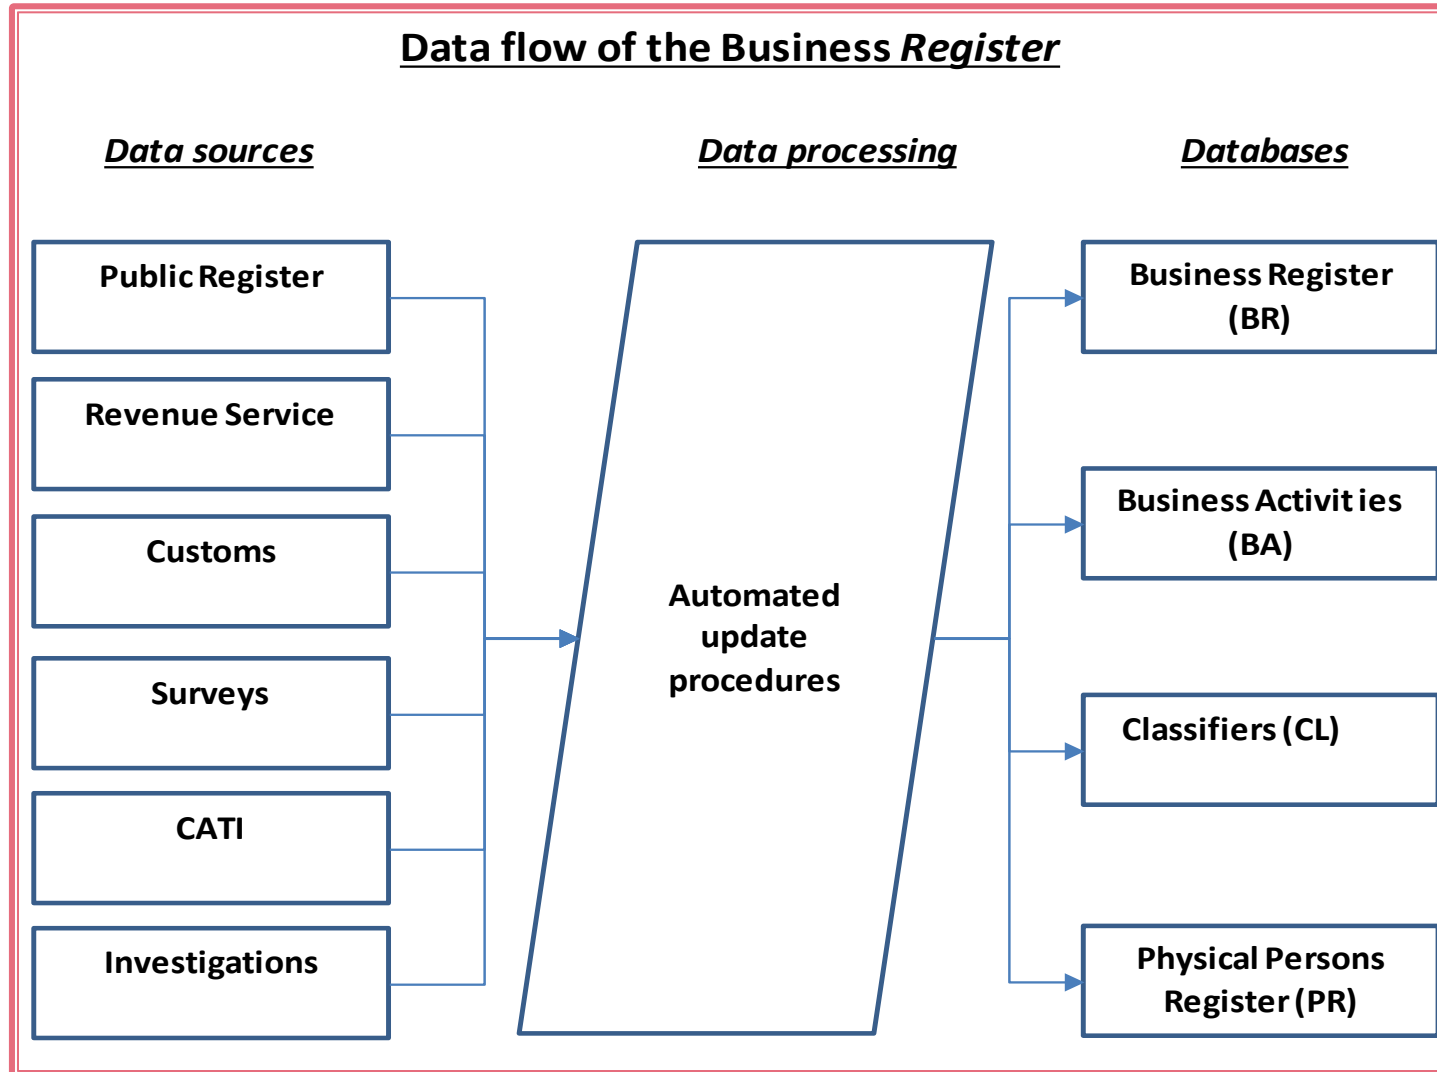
Data flow of the Business Register

Data sources

Data processing

Databases

Public Register

Revenue Service

Customs

Surveys

CATI

Investigations

Automated update procedures

Business Register (BR)

Business Activities (BA)

Classifiers (CL)

Physical Persons Register (PR)